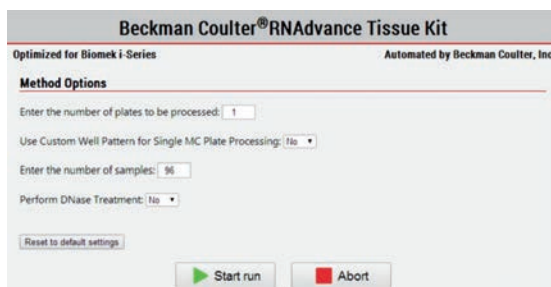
Beckman Coulter®RNAdvance Tissue Kit

Optimized for Biomek i-Series

Automated by Beckman Coulter, Inc

Method Options

Enter the number of plates to be processed: 1

Use Custom Well Pattern for Single MC Plate Processing: No

Enter the number of samples: 96

Perform DNase Treatment: No

Reset to default settings

Start run

Abort